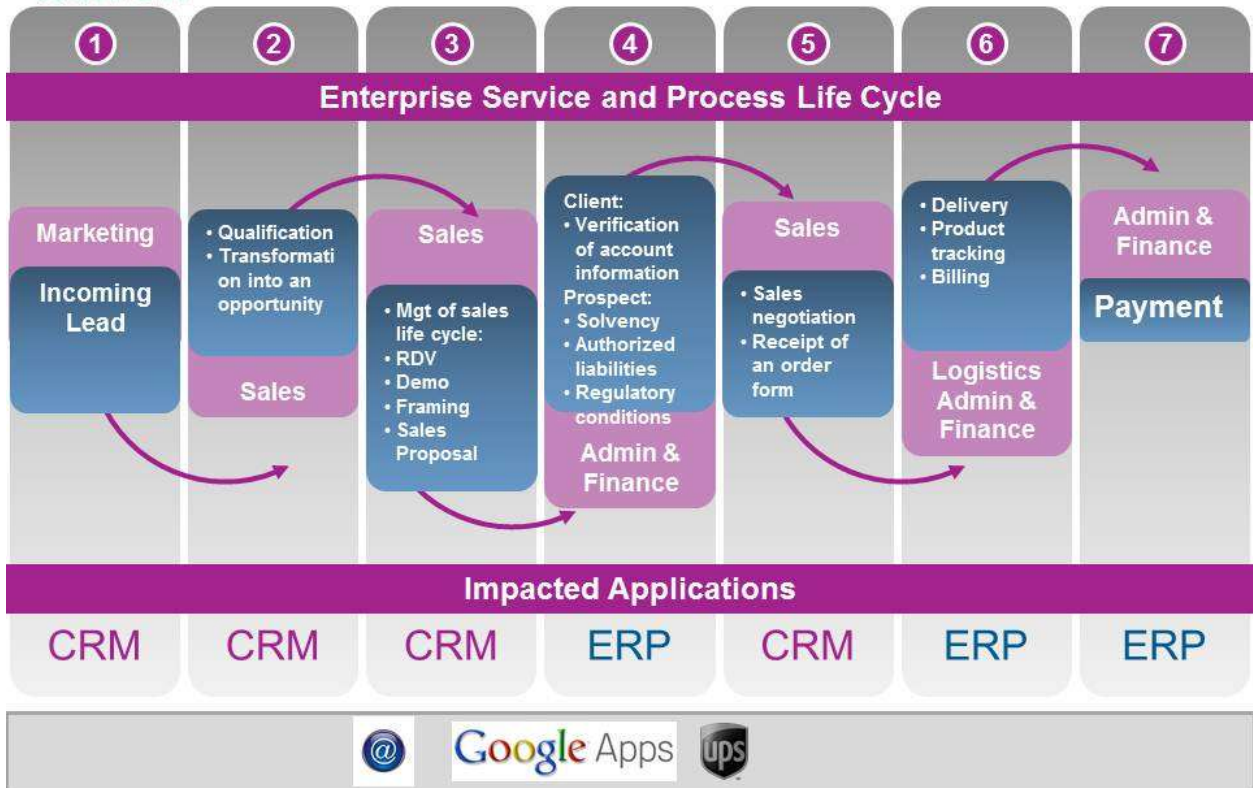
1 2 3 4 5 6 7

Enterprise Service and Process Life Cycle

Marketing
Incoming Lead

• Qualification
• Transformation into an opportunity
Sales

Sales
• Mgt of sales life cycle:
• RDV
• Demo
• Framing
• Sales Proposal

Client:
• Verification of account information
Prospect:
• Solvency
• Authorized liabilities
• Regulatory conditions
Admin & Finance

Sales
• Sales negotiation
• Receipt of an order form

• Delivery
• Product tracking
• Billing
Logistics Admin & Finance

Admin & Finance
Payment

Impacted Applications

| CRM | CRM | CRM | ERP | CRM | ERP | ERP |
|---|---|---|---|---|---|---|

@ Google Apps ups